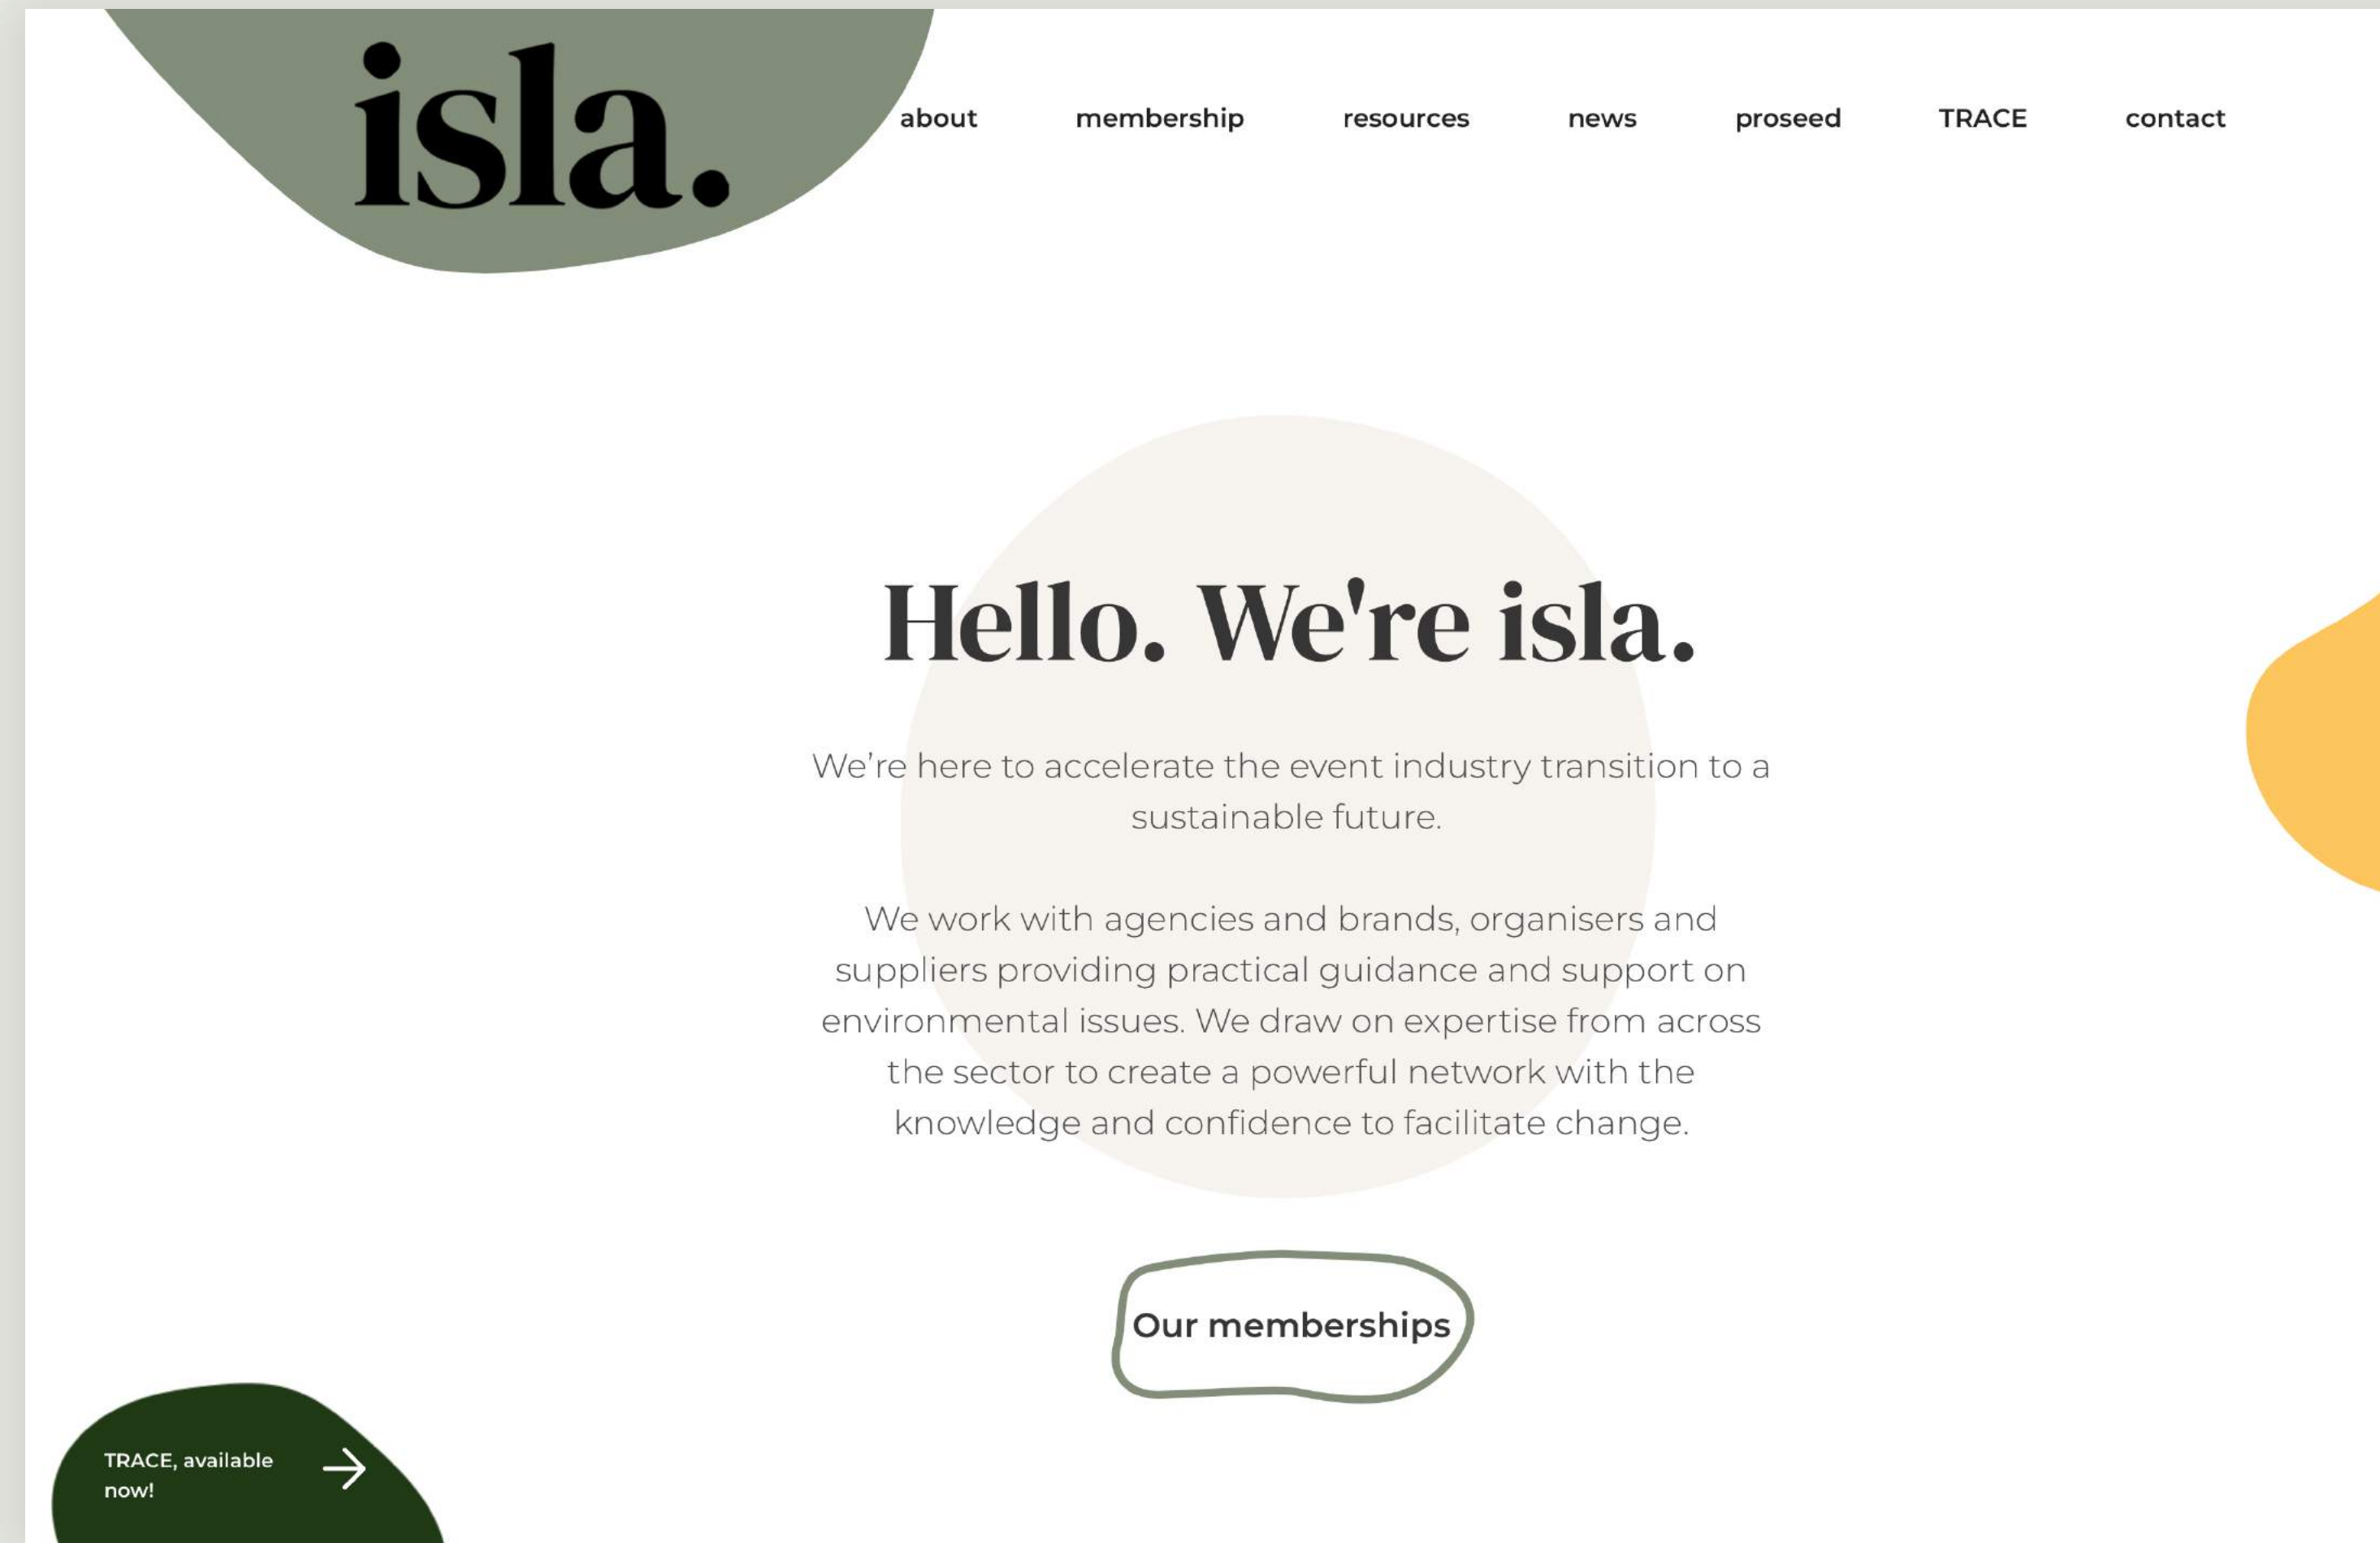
isla.

about membership resources news proseed TRACE contact

Hello. We're isla.

We’re here to accelerate the event industry transition to a sustainable future.

We work with agencies and brands, organisers and suppliers providing practical guidance and support on environmental issues. We draw on expertise from across the sector to create a powerful network with the knowledge and confidence to facilitate change.

Our memberships

TRACE, available now!